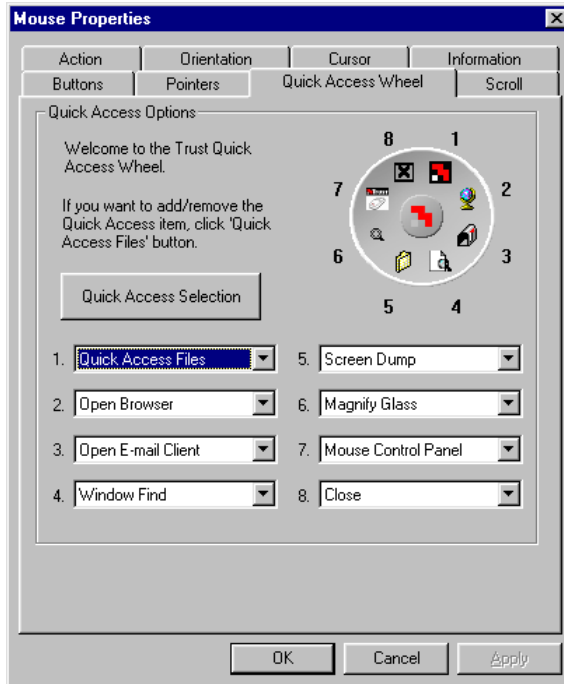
Mouse Properties

Action | Orientation | Cursor | Information
Buttons | Pointers | Quick Access Wheel | Scroll

Quick Access Options

Welcome to the Trust Quick Access Wheel.

If you want to add/remove the Quick Access item, click 'Quick Access Files' button.

8 1 7 2 6 3 5 4

Quick Access Selection

1. Quick Access Files
2. Open Browser
3. Open E-mail Client
4. Window Find
5. Screen Dump
6. Magnify Glass
7. Mouse Control Panel
8. Close

OK | Cancel | Apply